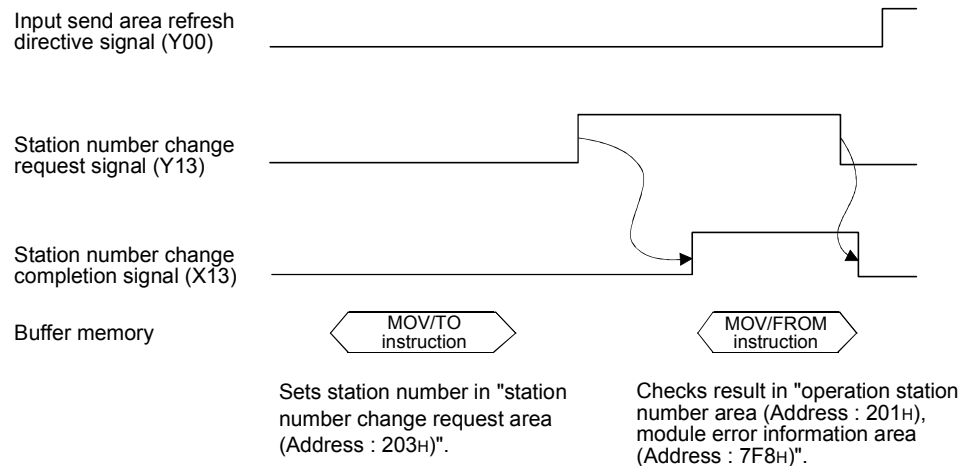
Input send area refresh directive signal (Y00)

Station number change request signal (Y13)

Station number change completion signal (X13)

Buffer memory

MOV/TO instruction

MOV/FROM instruction

Sets station number in "station number change request area (Address : 203H)".

Checks result in "operation station number area (Address : 201H), module error information area (Address : 7F8H)".